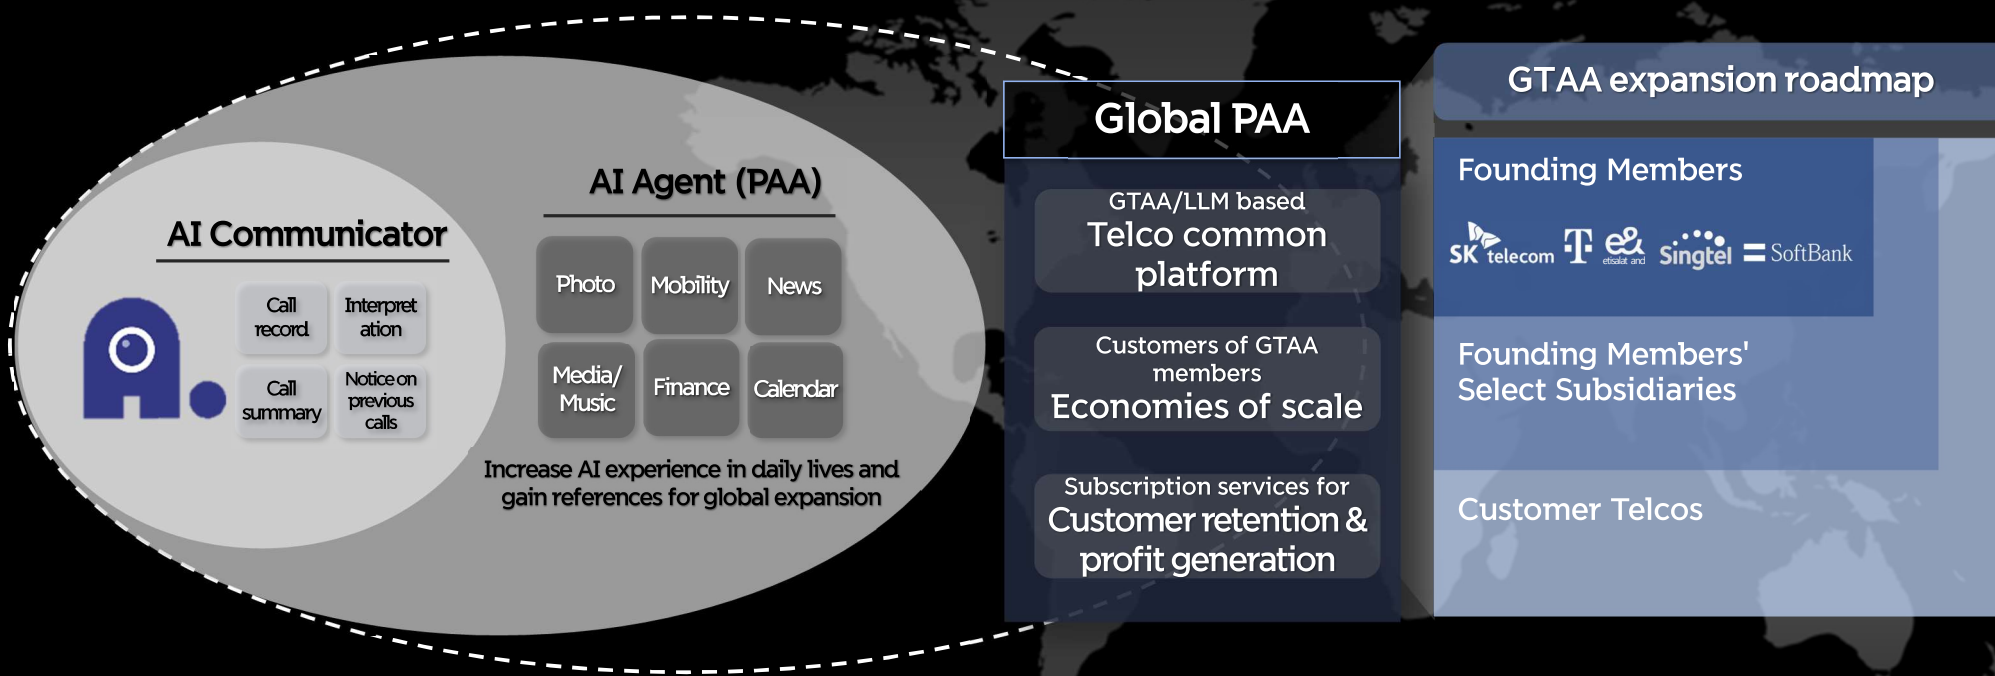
AI Communicator

Call record

Interpretation

Call summary

Notice on previous calls

AI Agent (PAA)

Photo

Mobility

News

Media/ Music

Finance

Calendar

Increase AI experience in daily lives and gain references for global expansion

Global PAA

GTAA/LLM based
Telco common platform

Customers of GTAA members
Economies of scale

Subscription services for
Customer retention & profit generation

GTAA expansion roadmap

Founding Members

SK telecom T e& etisalat and Singtel SoftBank

Founding Members' Select Subsidiaries

Customer Telcos